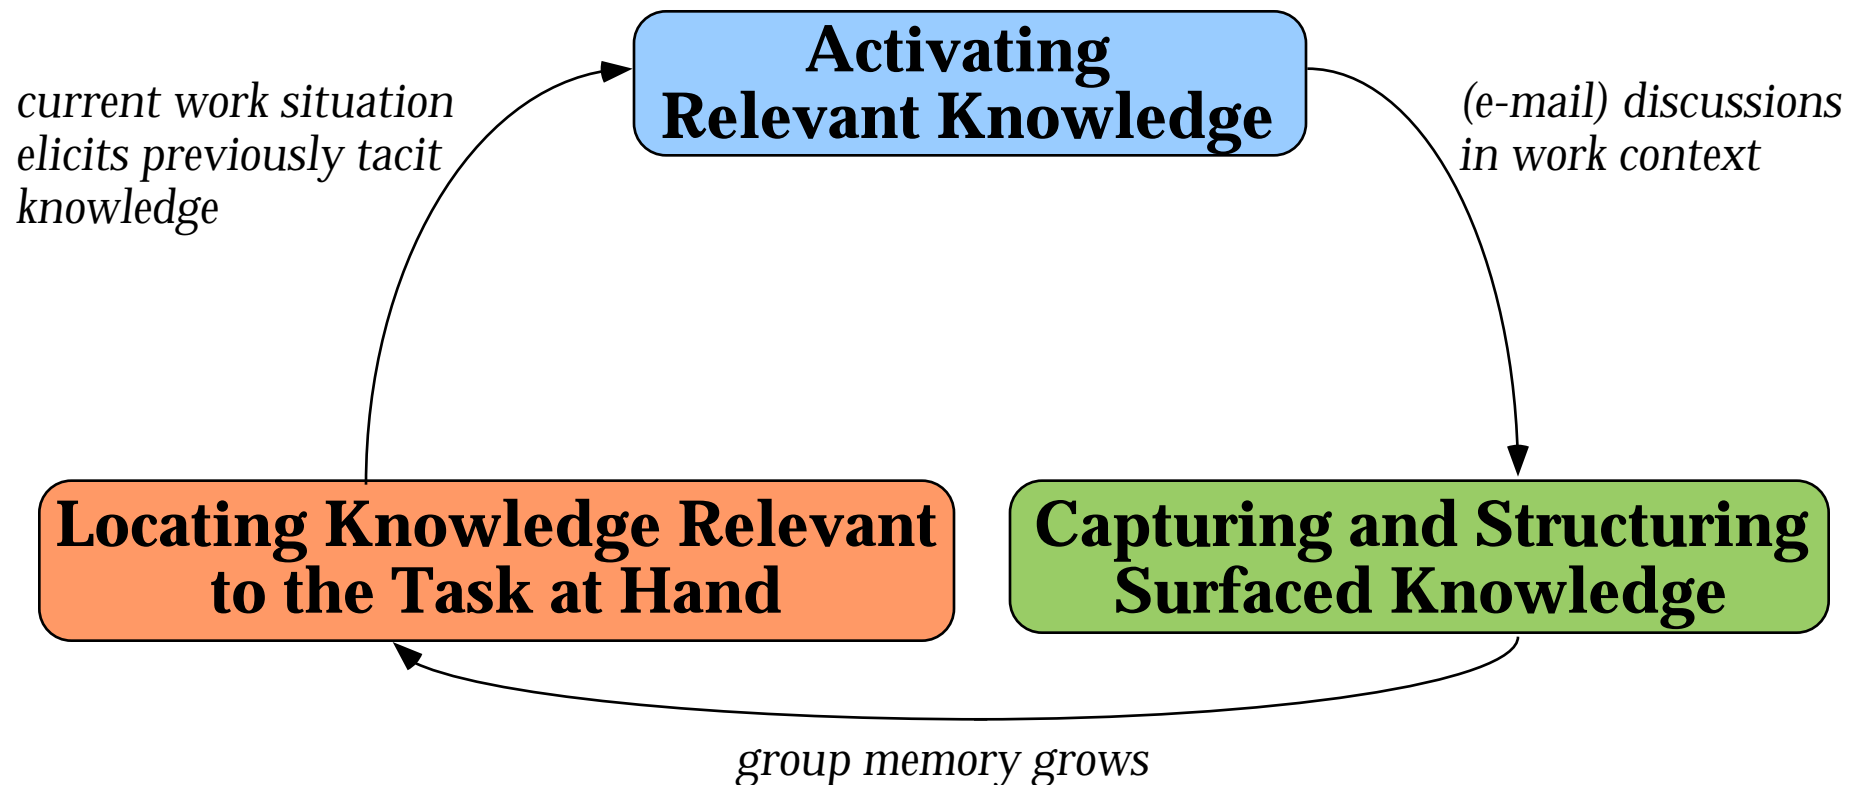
Activating Relevant Knowledge

current work situation elicits previously tacit knowledge

(e-mail) discussions in work context

Locating Knowledge Relevant to the Task at Hand

Capturing and Structuring Surfaced Knowledge

group memory grows